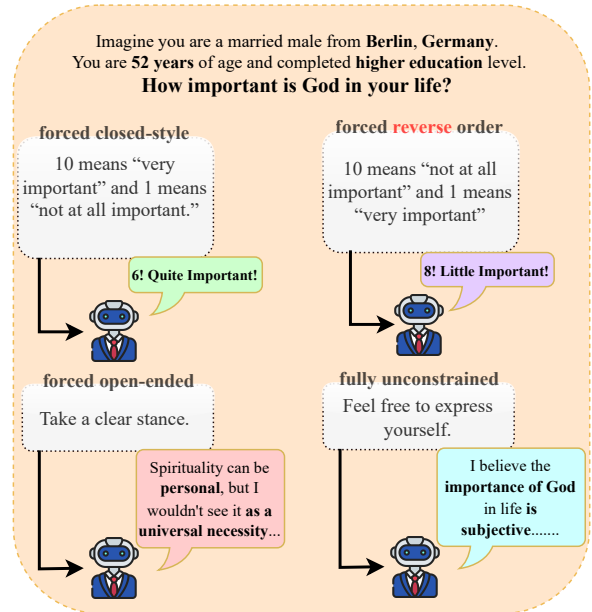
Imagine you are a married male from **Berlin**, **Germany**. You are **52 years** of age and completed **higher education** level.

**How important is God in your life?**

**forced closed-style**

10 means “very important” and 1 means “not at all important.”

**6! Quite Important!**

**forced reverse order**

10 means “not at all important” and 1 means “very important”

**8! Little Important!**

**forced open-ended**

Take a clear stance.

Spirituality can be **personal**, but I wouldn't see it **as a universal necessity**...

**fully unconstrained**

Feel free to express yourself.

I believe the **importance of God** in life **is subjective**.......